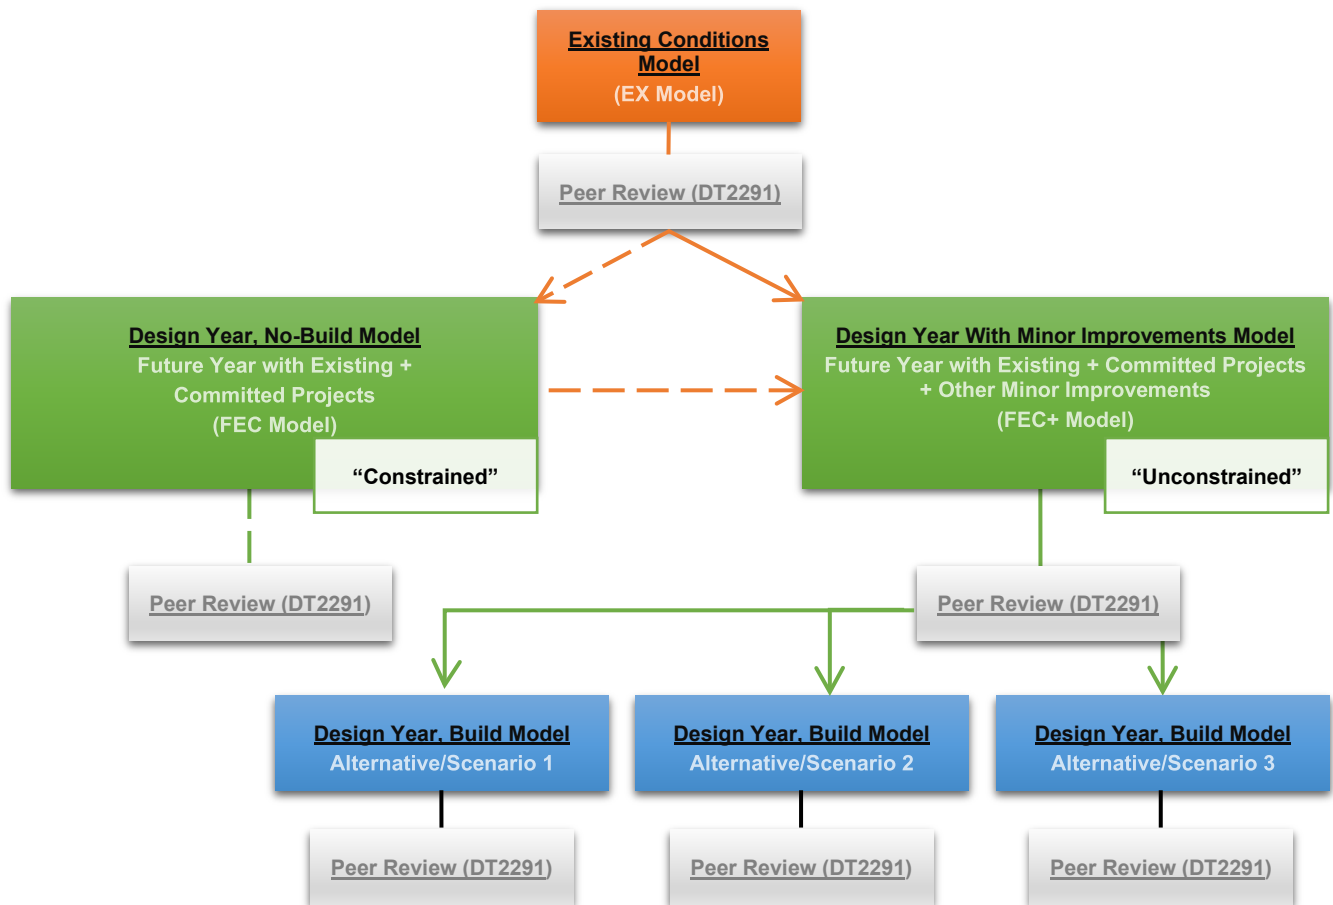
Existing Conditions Model
(EX Model)

Peer Review (DT2291)

Design Year, No-Build Model
Future Year with Existing + Committed Projects
(FEC Model)

"Constrained"

Design Year With Minor Improvements Model
Future Year with Existing + Committed Projects + Other Minor Improvements
(FEC+ Model)

"Unconstrained"

Peer Review (DT2291)

Peer Review (DT2291)

Design Year, Build Model
Alternative/Scenario 1

Design Year, Build Model
Alternative/Scenario 2

Design Year, Build Model
Alternative/Scenario 3

Peer Review (DT2291)

Peer Review (DT2291)

Peer Review (DT2291)